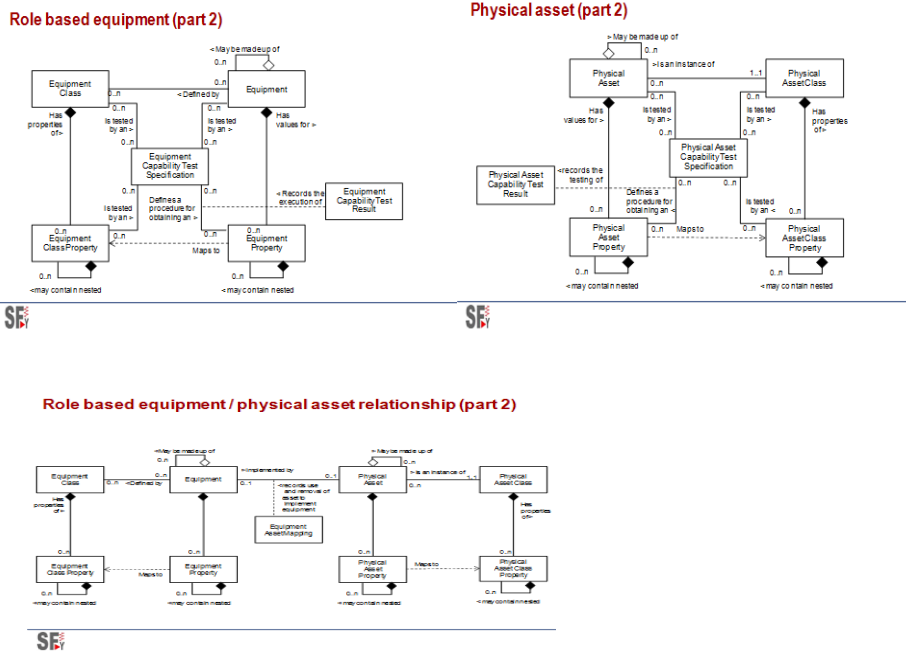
Role based equipment (part 2)

<May be made up of
0..n
0..n
Equipment Class
0..n
<Defined by
Equipment
Has properties of>
0..n
Is tested by an >
0..n
Is tested by an >
Has values for >
Equipment Capability Test Specification
0..n
Defines a procedure for obtaining an >
<Records the execution of
Equipment Capability Test Result
Is tested by an >
0..n
0..n
0..n
Equipment Class Property
Maps to
Equipment Property
0..n
0..n
<may contain nested
<may contain nested

SF

Physical asset (part 2)

> May be made up of
0..n
Physical Asset
>is an instance of
1..1
Physical AssetClass
0..n
Has values for >
0..n
Is tested by an >
0..n
Is tested by an >
Has properties of>
Physical Asset Capability Test Specification
<records the testing of
Physical Asset Capability Test Result
0..n
0..n
Defines a procedure for obtaining an <
Is tested by an <
0..n
0..n
Physical Asset Property
0..n
Maps to
0..n
0..n
Physical AssetClass Property
0..n
<may contain nested
0..n
<may contain nested

SF

Role based equipment / physical asset relationship (part 2)

<May be made up of
0..n
> May be made up of
0..n
Equipment Class
0..n
<Defined by
Equipment
<Implemented by
0..1
0..1
Physical Asset
> is an instance of
1..1
Physical Asset Class
0..n
Has properties of>
<records use and removal of asset to implement equipment
Has properties of>
Equipment AssetMapping
0..n
0..n
0..n
0..n
Equipment Class Property
Maps to
Equipment Property
Physical Asset Property
Maps to
Physical Asset Class Property
0..n
<may contain nested
0..n
<may contain nested
0..n
<may contain nested
0..n
<may contain nested

SF